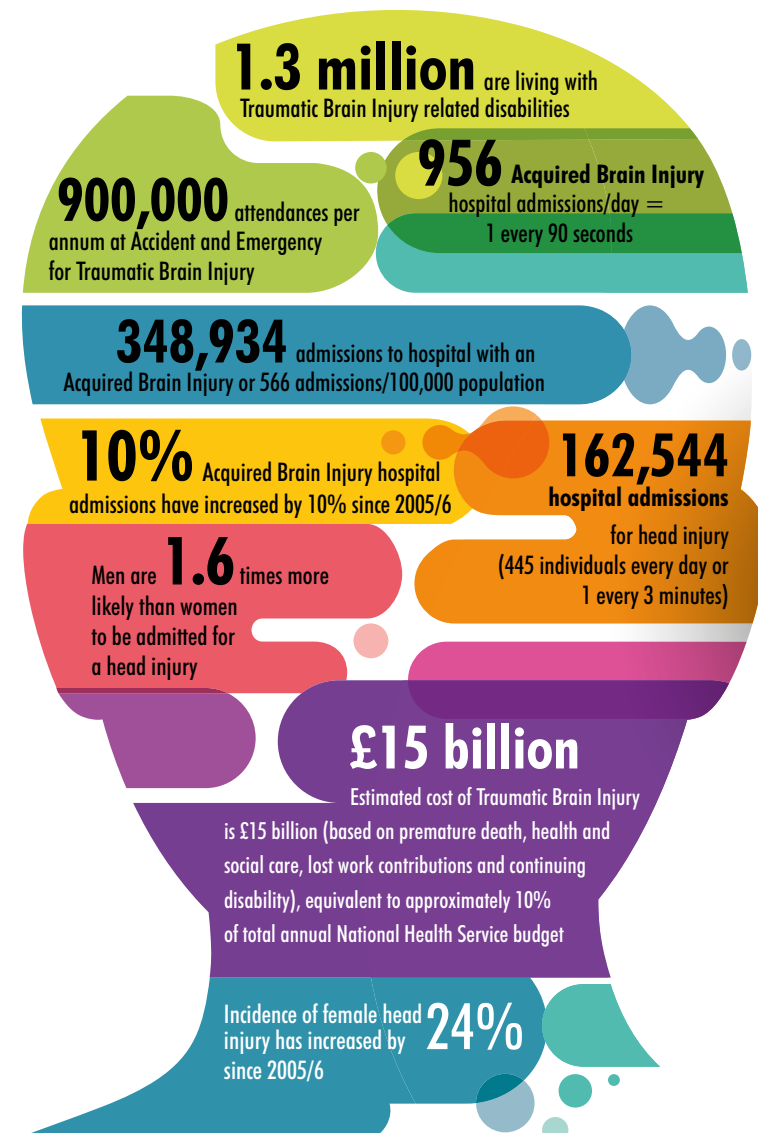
1.3 million are living with Traumatic Brain Injury related disabilities

956 Acquired Brain Injury hospital admissions/day = 1 every 90 seconds

900,000 attendances per annum at Accident and Emergency for Traumatic Brain Injury

348,934 admissions to hospital with an Acquired Brain Injury or 566 admissions/100,000 population

10% Acquired Brain Injury hospital admissions have increased by 10% since 2005/6

162,544 hospital admissions for head injury (445 individuals every day or 1 every 3 minutes)

Men are 1.6 times more likely than women to be admitted for a head injury

£15 billion

Estimated cost of Traumatic Brain Injury is £15 billion (based on premature death, health and social care, lost work contributions and continuing disability), equivalent to approximately 10% of total annual National Health Service budget

Incidence of female head injury has increased by 24% since 2005/6